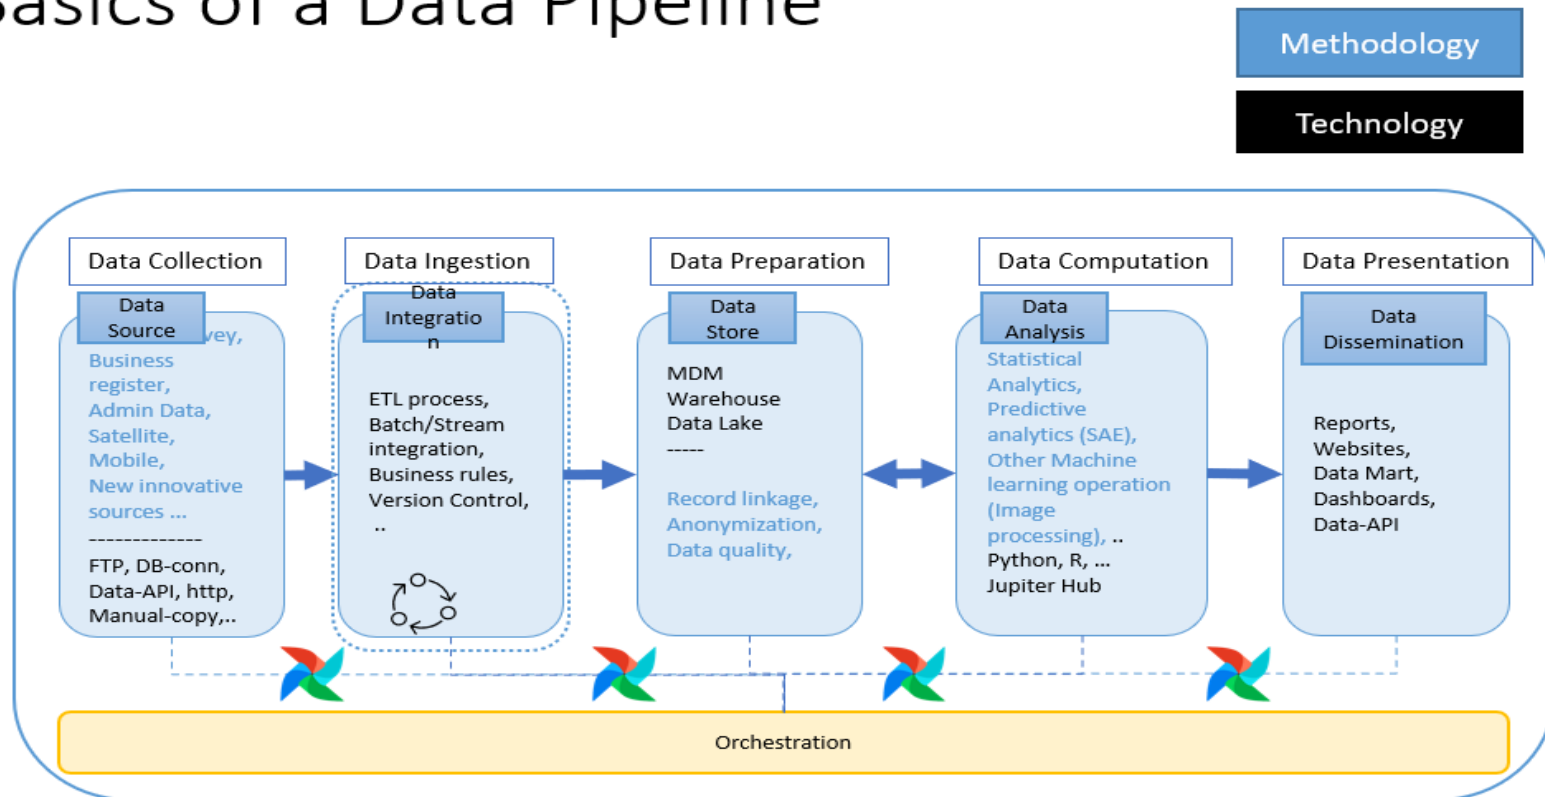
Basics of a Data Pipeline

Methodology

Technology

Data Collection

Data Source

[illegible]vey,
Business register,
Admin Data,
Satellite,
Mobile,
New innovative sources ...
-------------
FTP, DB-conn,
Data-API, http,
Manual-copy,..

Data Ingestion

Data Integratio n

ETL process,
Batch/Stream integration,
Business rules,
Version Control,
..

Data Preparation

Data Store

MDM
Warehouse
Data Lake
-----

Record linkage,
Anonymization,
Data quality,

Data Computation

Data Analysis

Statistical Analytics,
Predictive analytics (SAE),
Other Machine learning operation (Image processing), ..
Python, R, ...
Jupiter Hub

Data Presentation

Data Dissemination

Reports,
Websites,
Data Mart,
Dashboards,
Data-API

Orchestration